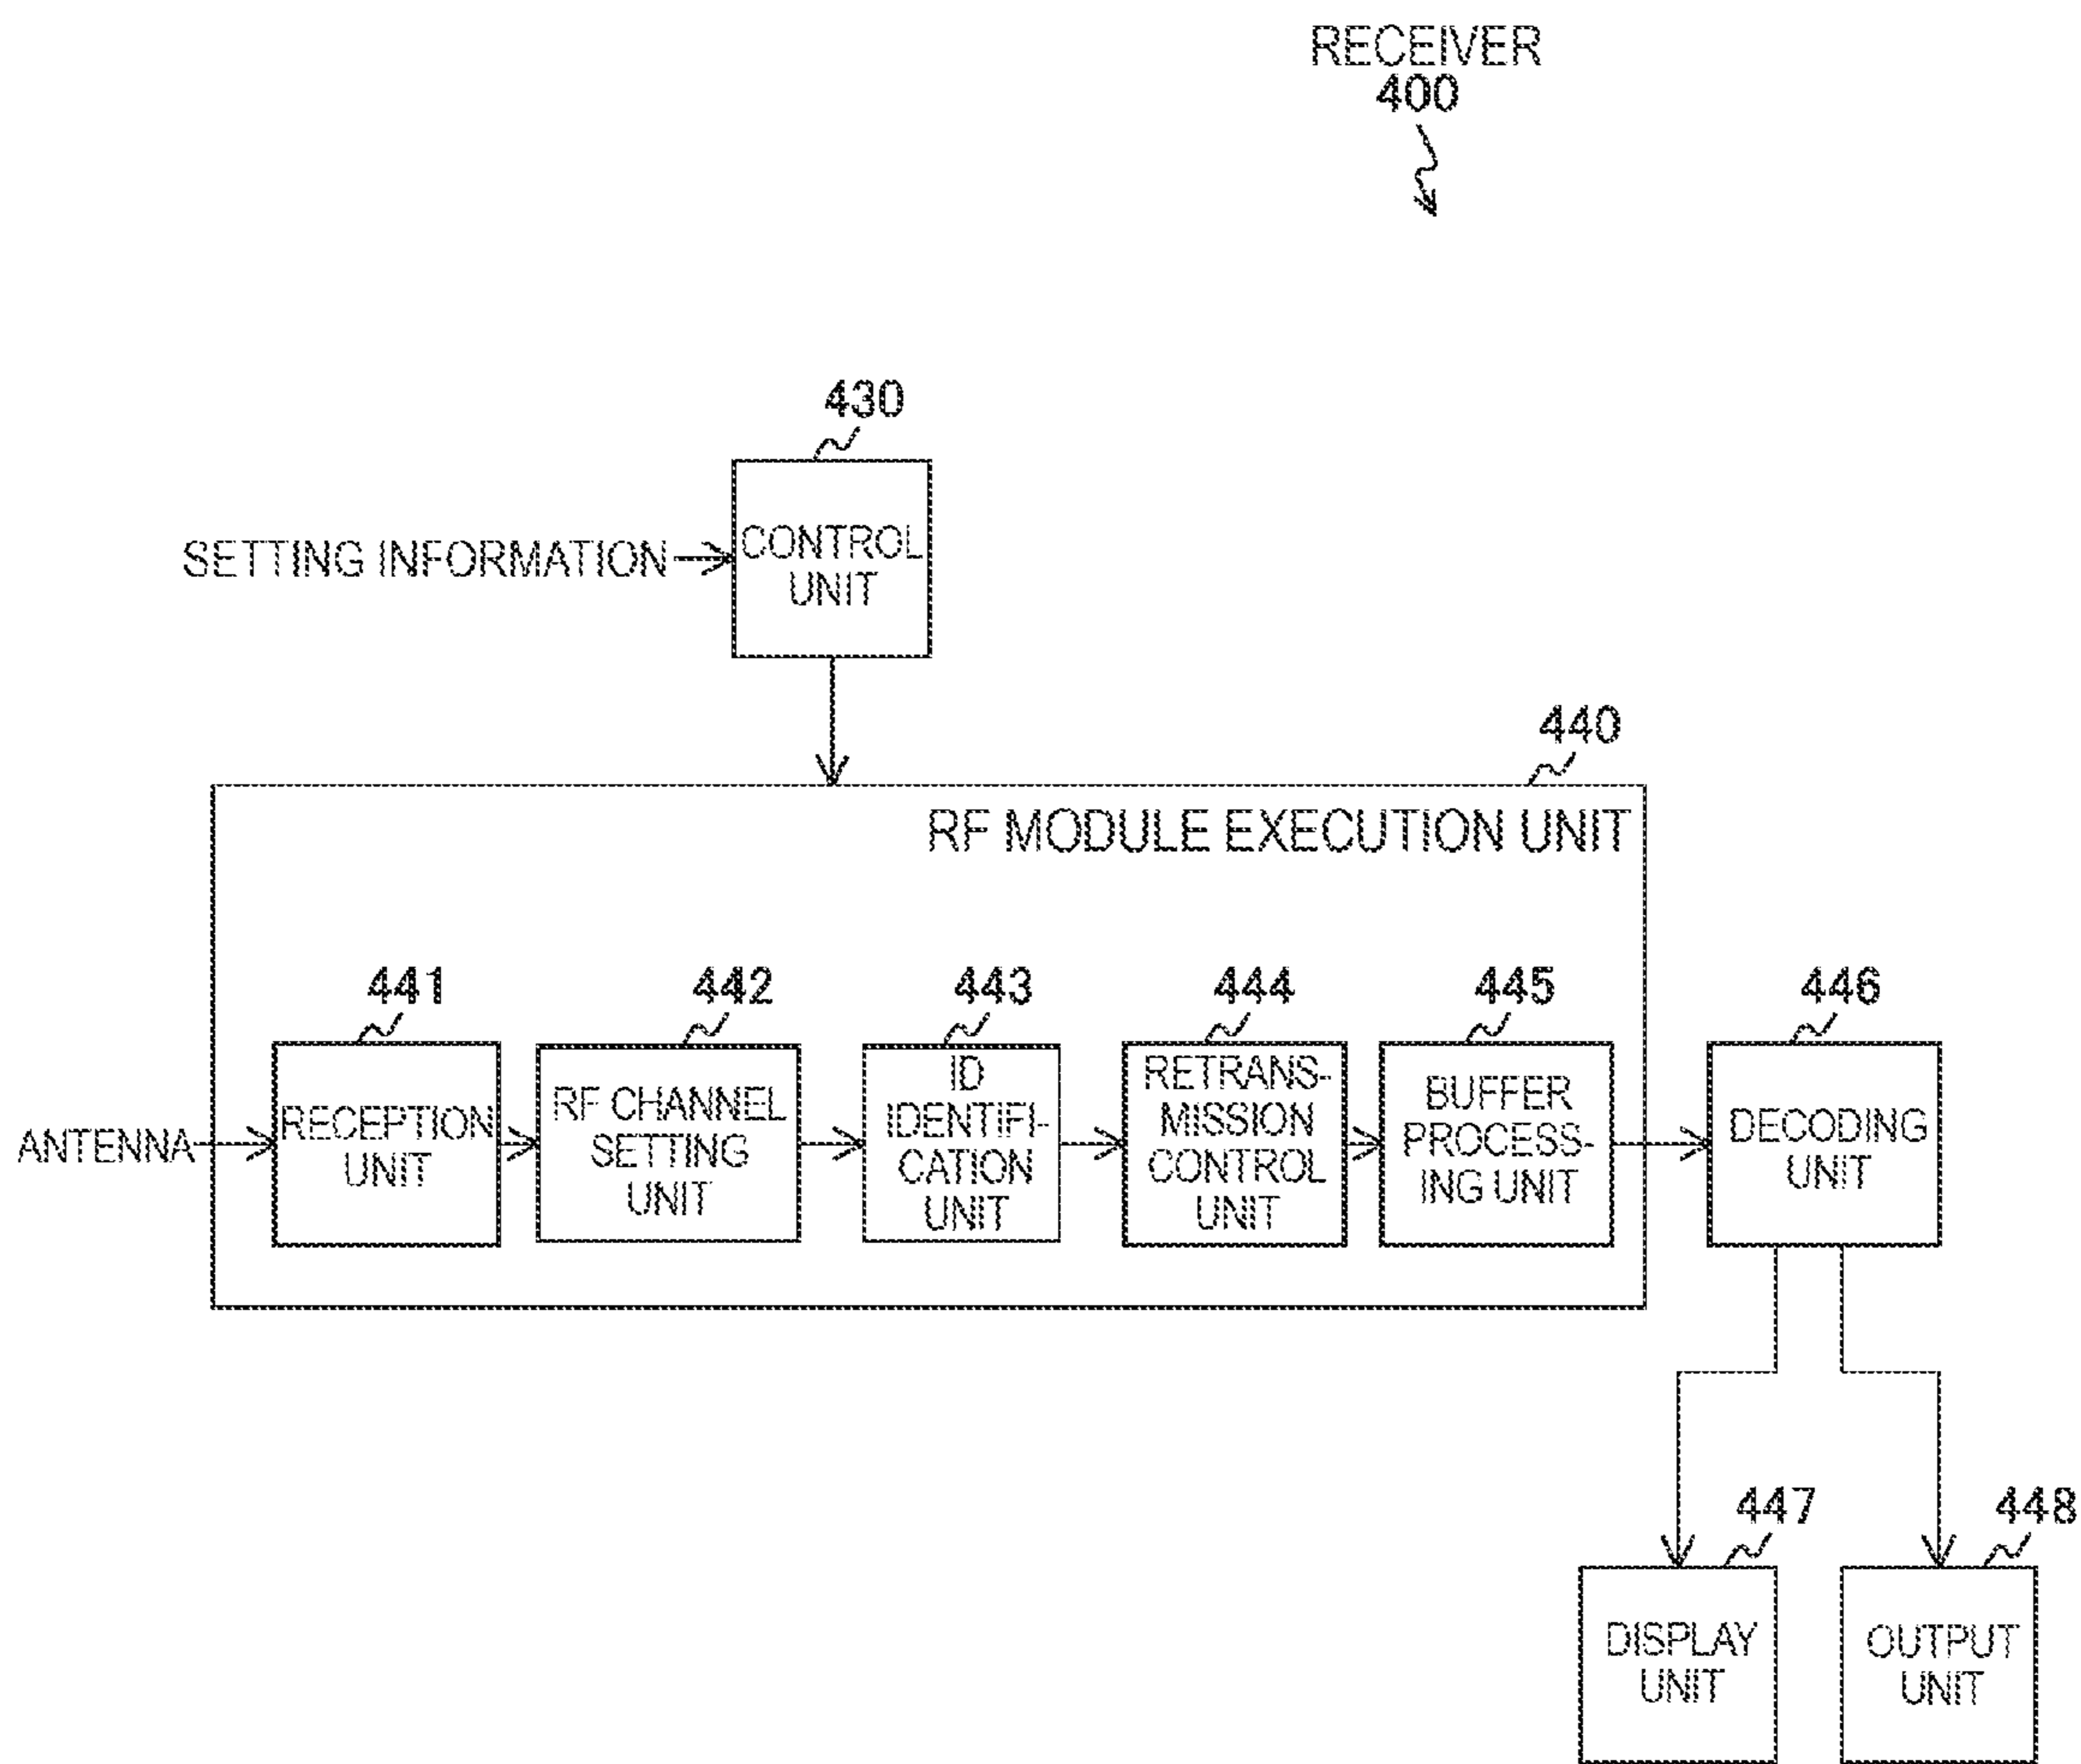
RECEIVER
400

430

SETTING INFORMATION

CONTROL UNIT

440

RF MODULE EXECUTION UNIT

441

442

443

444

445

446

ANTENNA

RECEPTION UNIT

RF CHANNEL SETTING UNIT

ID IDENTIFICATION UNIT

RETRANSMISSION CONTROL UNIT

BUFFER PROCESSING UNIT

DECODING UNIT

447

448

DISPLAY UNIT

OUTPUT UNIT